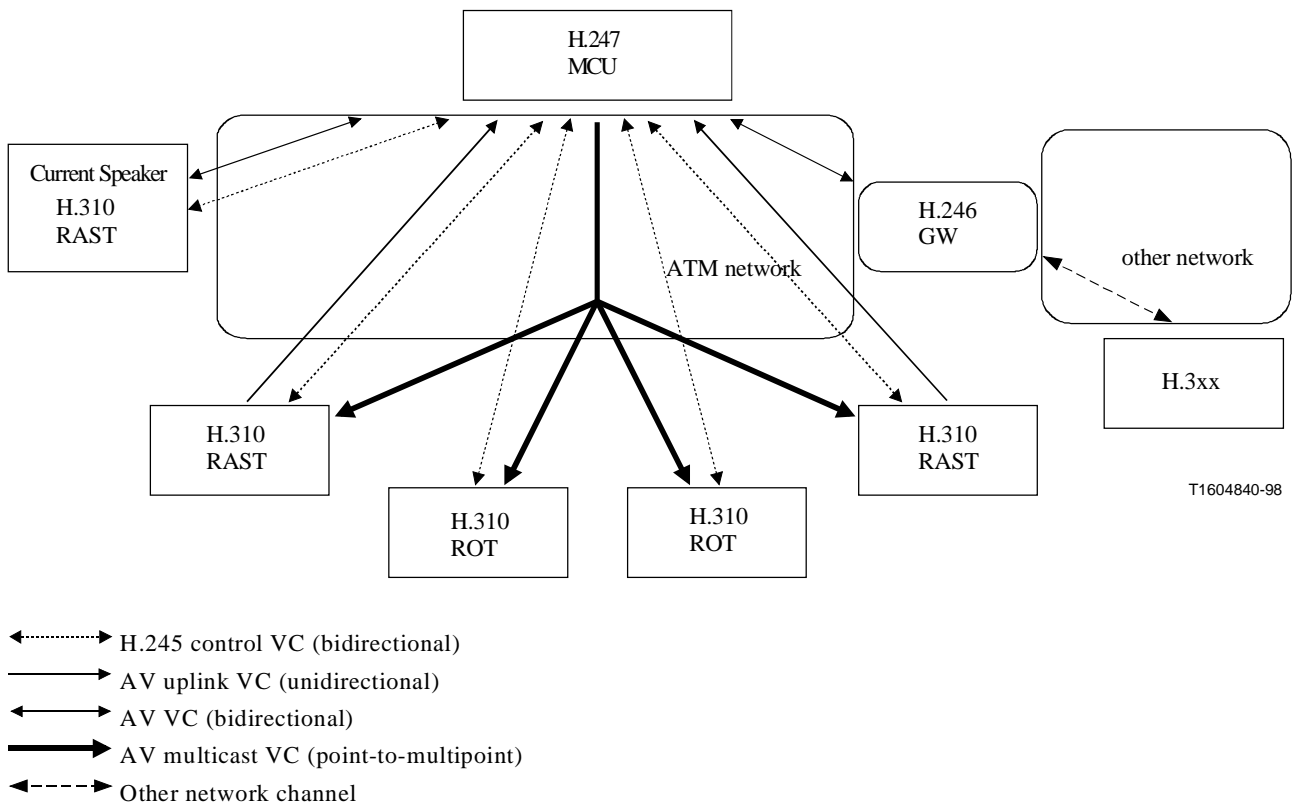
H.247
MCU

Current Speaker
H.310
RAST

H.246
GW

ATM network

other network

H.3xx

H.310
RAST

H.310
RAST

H.310
ROT

H.310
ROT

T1604840-98

H.245 control VC (bidirectional)
AV uplink VC (unidirectional)
AV VC (bidirectional)
AV multicast VC (point-to-multipoint)
Other network channel